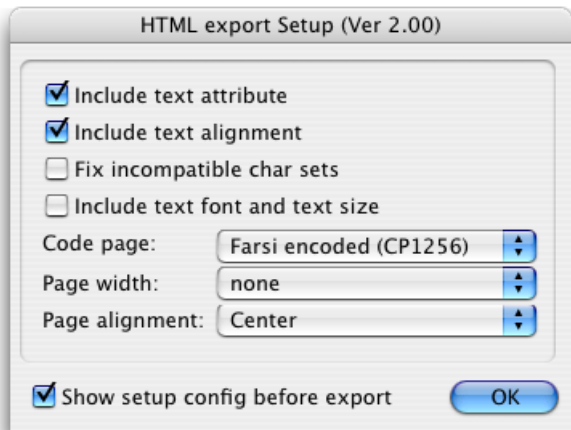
HTML export Setup (Ver 2.00)

Include text attribute
Include text alignment
Fix incompatible char sets
Include text font and text size

Code page: Farsi encoded (CP1256)
Page width: none
Page alignment: Center

Show setup config before export
OK